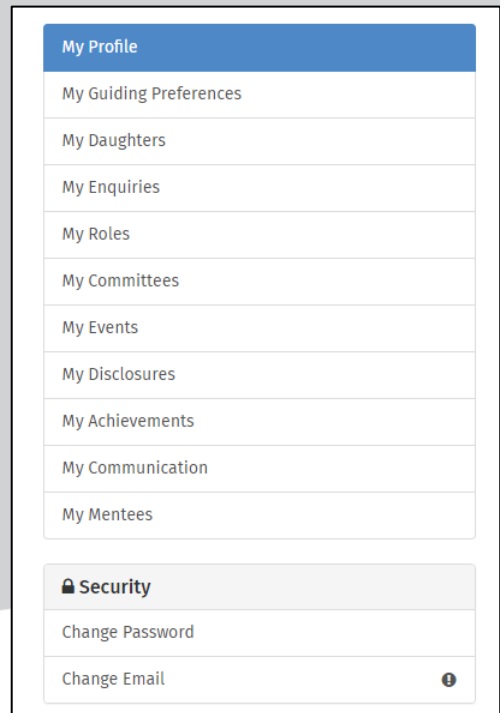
My Profile

My Guiding Preferences

My Daughters

My Enquiries

My Roles

My Committees

My Events

My Disclosures

My Achievements

My Communication

My Mentees

Security

Change Password

Change Email